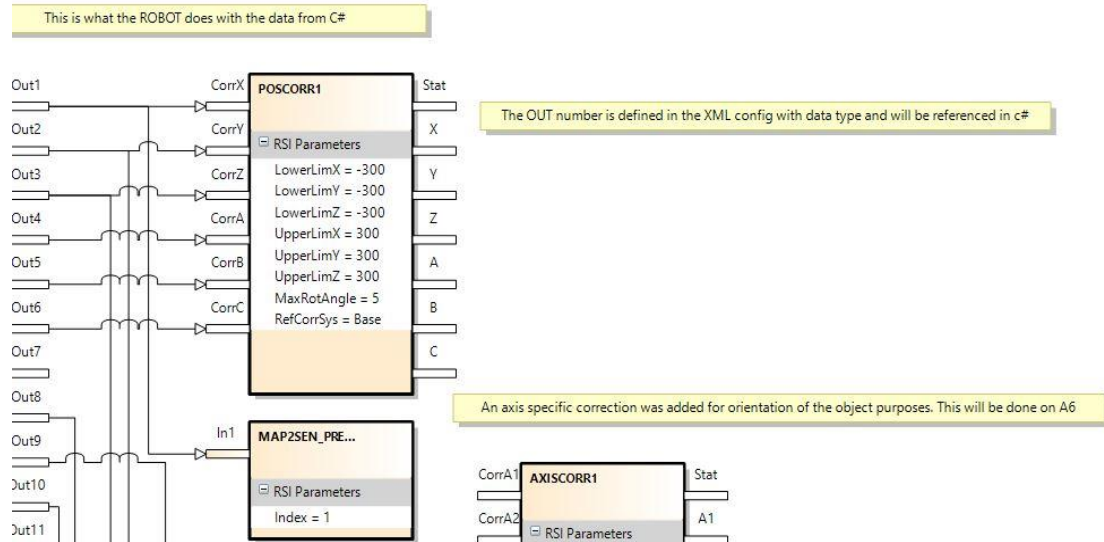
This is what the ROBOT does with the data from C#

Out1
Out2
Out3
Out4
Out5
Out6
Out7
Out8
Out9
Out10
Out11

CorrX
CorrY
CorrZ
CorrA
CorrB
CorrC

POSCORR1

RSI Parameters
LowerLimX = -300
LowerLimY = -300
LowerLimZ = -300
UpperLimX = 300
UpperLimY = 300
UpperLimZ = 300
MaxRotAngle = 5
RefCorrSys = Base

Stat
X
Y
Z
A
B
C

The OUT number is defined in the XML config with data type and will be referenced in c#

In1
MAP2SEN_PRE...
RSI Parameters
Index = 1

An axis specific correction was added for orientation of the object purposes. This will be done on A6

CorrA1
CorrA2
AXISCORR1
RSI Parameters
Stat
A1